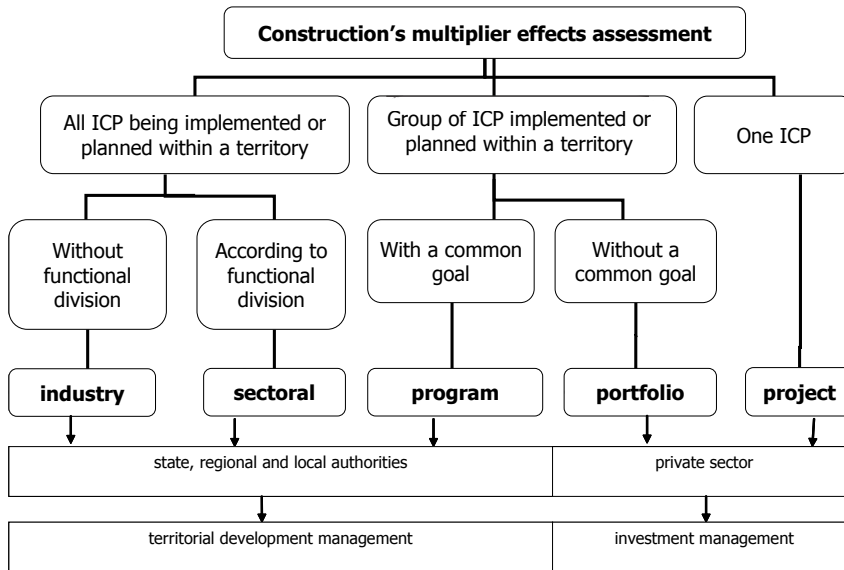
Construction's multiplier effects assessment

All ICP being implemented or planned within a territory

Group of ICP implemented or planned within a territory

One ICP

Without functional division

According to functional division

With a common goal

Without a common goal

industry

sectoral

program

portfolio

project

state, regional and local authorities

private sector

territorial development management

investment management